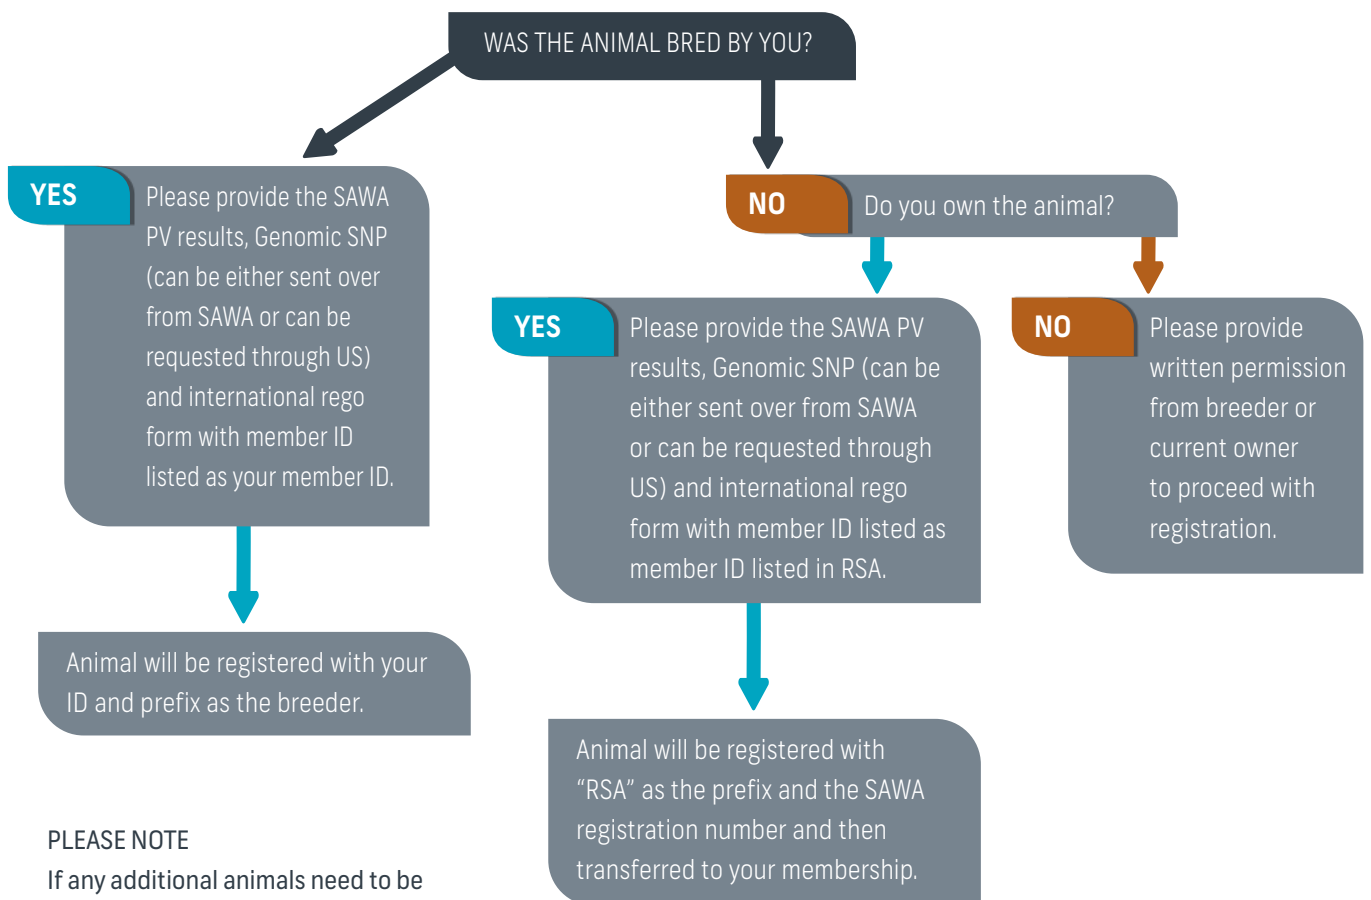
WAS THE ANIMAL BRED BY YOU?

YES

Please provide the SAWA PV results, Genomic SNP (can be either sent over from SAWA or can be requested through US) and international rego form with member ID listed as your member ID.

Animal will be registered with your ID and prefix as the breeder.

NO

Do you own the animal?

YES

Please provide the SAWA PV results, Genomic SNP (can be either sent over from SAWA or can be requested through US) and international rego form with member ID listed as member ID listed in RSA.

Animal will be registered with "RSA" as the prefix and the SAWA registration number and then transferred to your membership.

NO

Please provide written permission from breeder or current owner to proceed with registration.

PLEASE NOTE

If any additional animals need to be